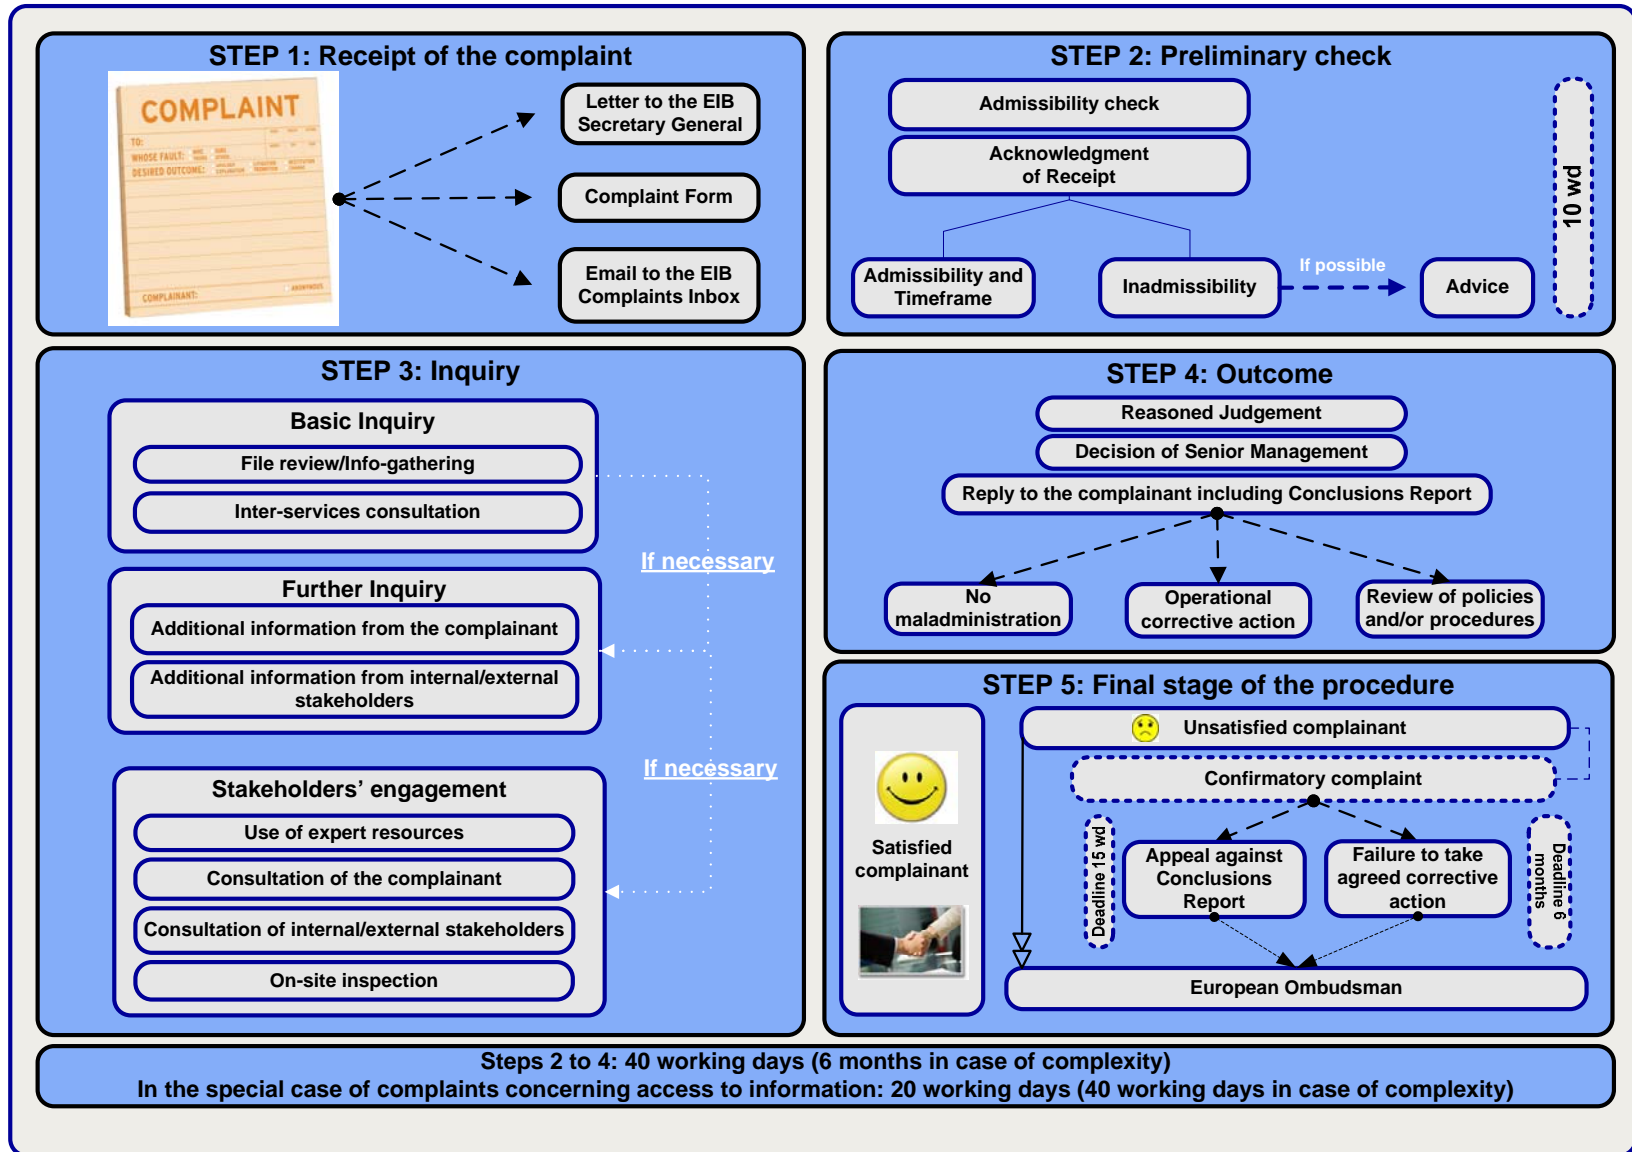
STEP 1: Receipt of the complaint

COMPLAINT
TO:
WHOSE FAULT:
DESIRED OUTCOME:
COMPLAINANT:

Letter to the EIB Secretary General

Complaint Form

Email to the EIB Complaints Inbox

STEP 2: Preliminary check

Admissibility check

Acknowledgment of Receipt

Admissibility and Timeframe

Inadmissibility

If possible

Advice

10 wd

STEP 3: Inquiry

Basic Inquiry

File review/Info-gathering

Inter-services consultation

If necessary

Further Inquiry

Additional information from the complainant

Additional information from internal/external stakeholders

If necessary

Stakeholders' engagement

Use of expert resources

Consultation of the complainant

Consultation of internal/external stakeholders

On-site inspection

STEP 4: Outcome

Reasoned Judgement

Decision of Senior Management

Reply to the complainant including Conclusions Report

No maladministration

Operational corrective action

Review of policies and/or procedures

STEP 5: Final stage of the procedure

Satisfied complainant

Unsatisfied complainant

Confirmatory complaint

Deadline 15 wd

Appeal against Conclusions Report

Failure to take agreed corrective action

Deadline 6 months

European Ombudsman

Steps 2 to 4: 40 working days (6 months in case of complexity)
In the special case of complaints concerning access to information: 20 working days (40 working days in case of complexity)